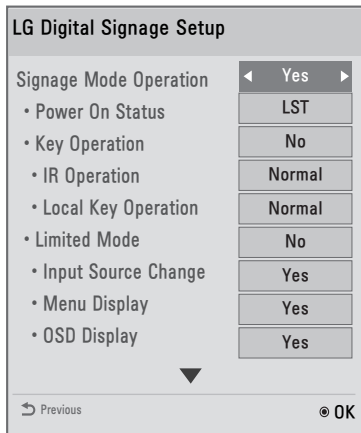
LG Digital Signage Setup

| | |
|---|---|
| Signage Mode Operation | ◀ Yes ▶ |
| • Power On Status | LST |
| • Key Operation | No |
| • IR Operation | Normal |
| • Local Key Operation | Normal |
| • Limited Mode | No |
| • Input Source Change | Yes |
| • Menu Display | Yes |
| • OSD Display | Yes |

▼

Previous ◉ OK